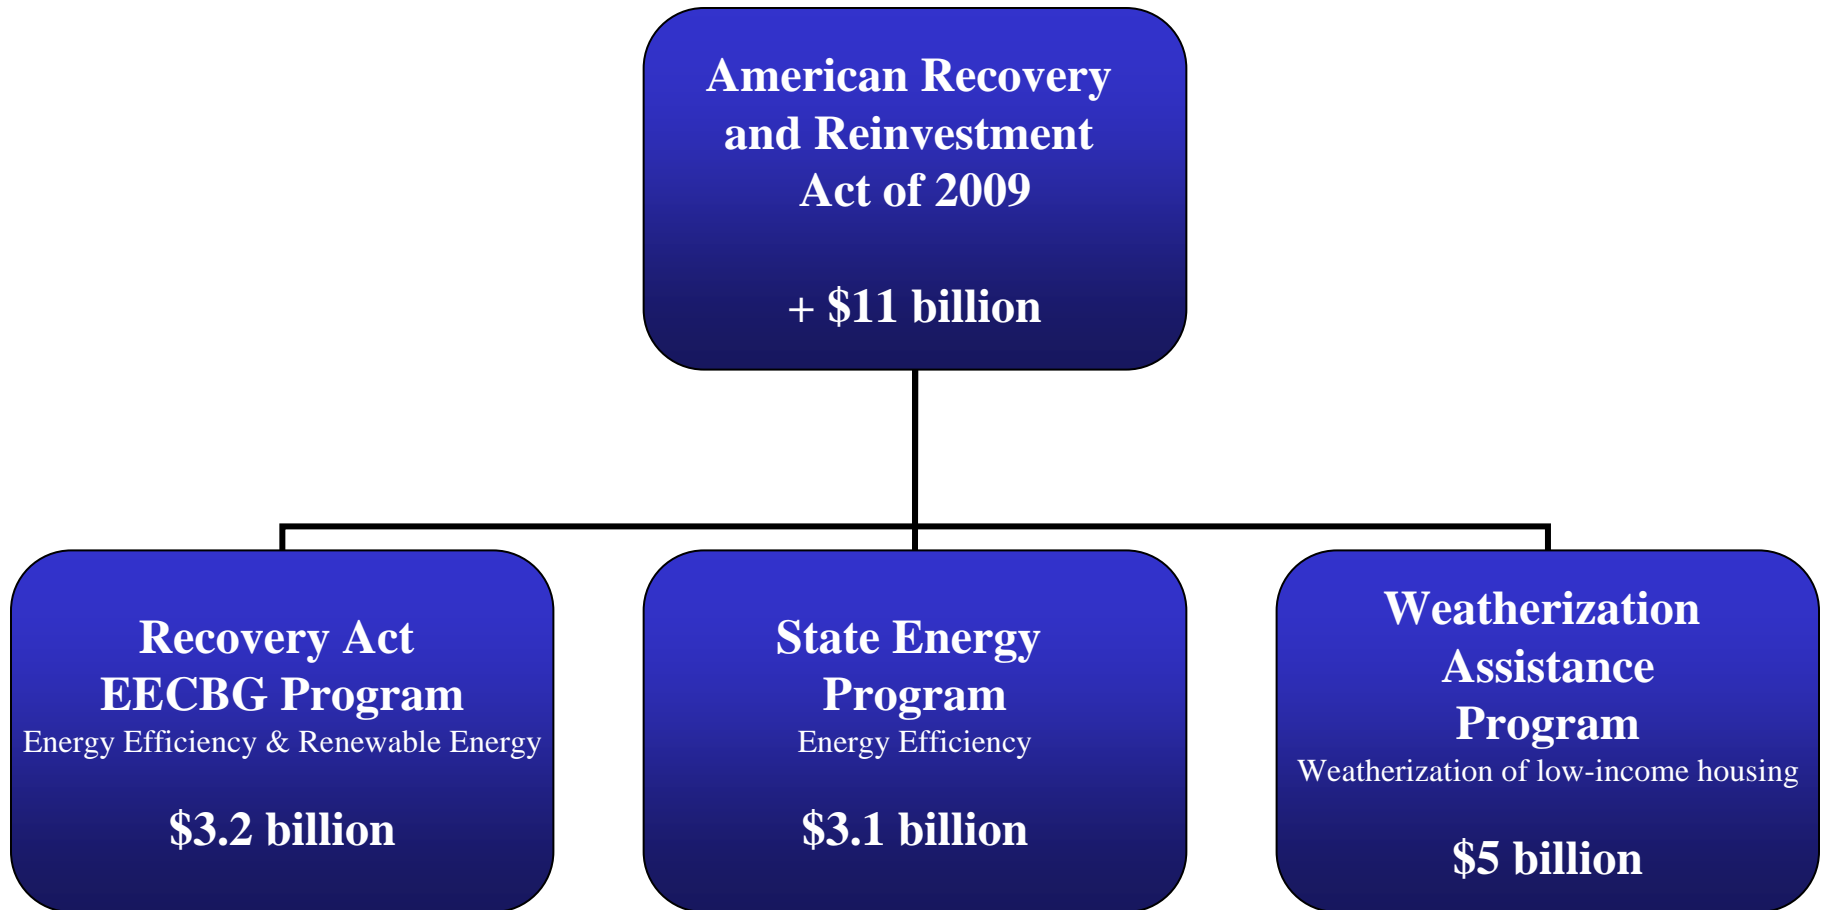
American Recovery and Reinvestment Act of 2009

+ \$11 billion

Recovery Act EECBG Program
Energy Efficiency & Renewable Energy

\$3.2 billion

State Energy Program
Energy Efficiency

\$3.1 billion

Weatherization Assistance Program
Weatherization of low-income housing

\$5 billion